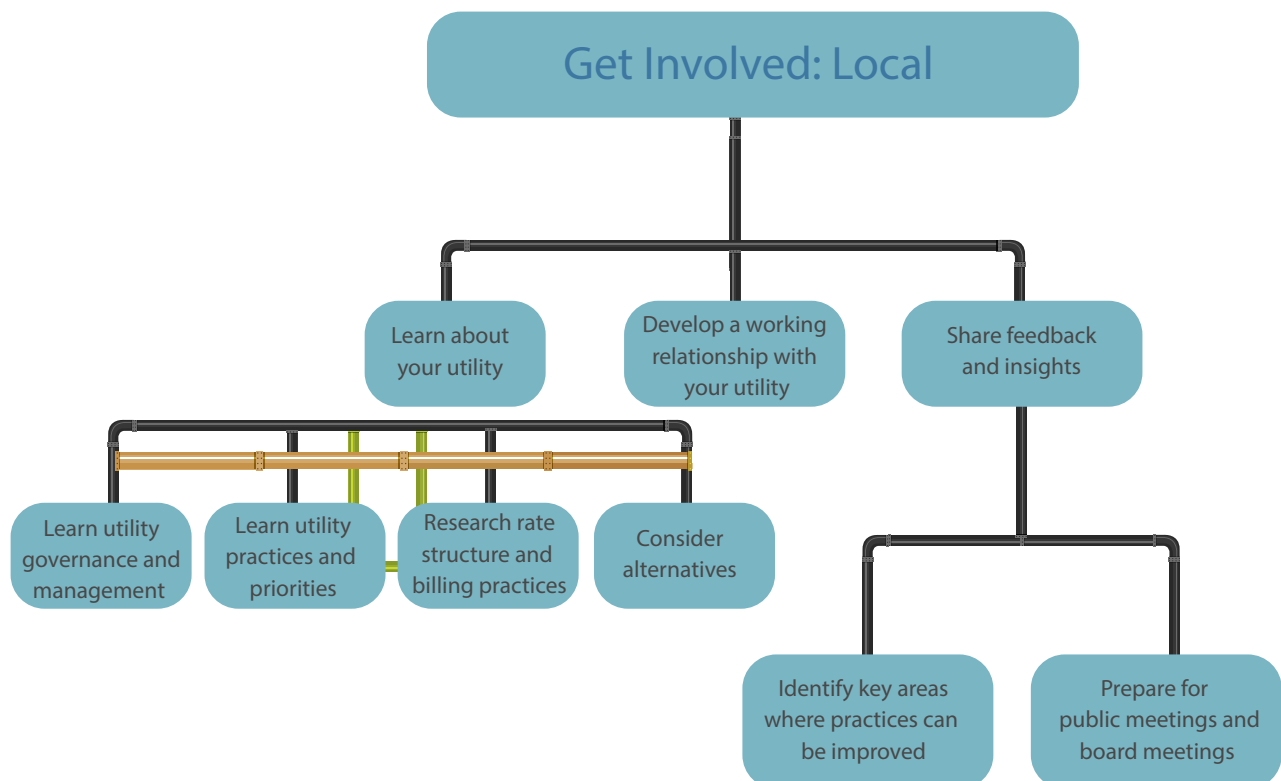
Get Involved: Local

Learn about your utility

Develop a working relationship with your utility

Share feedback and insights

Learn utility governance and management

Learn utility practices and priorities

Research rate structure and billing practices

Consider alternatives

Identify key areas where practices can be improved

Prepare for public meetings and board meetings